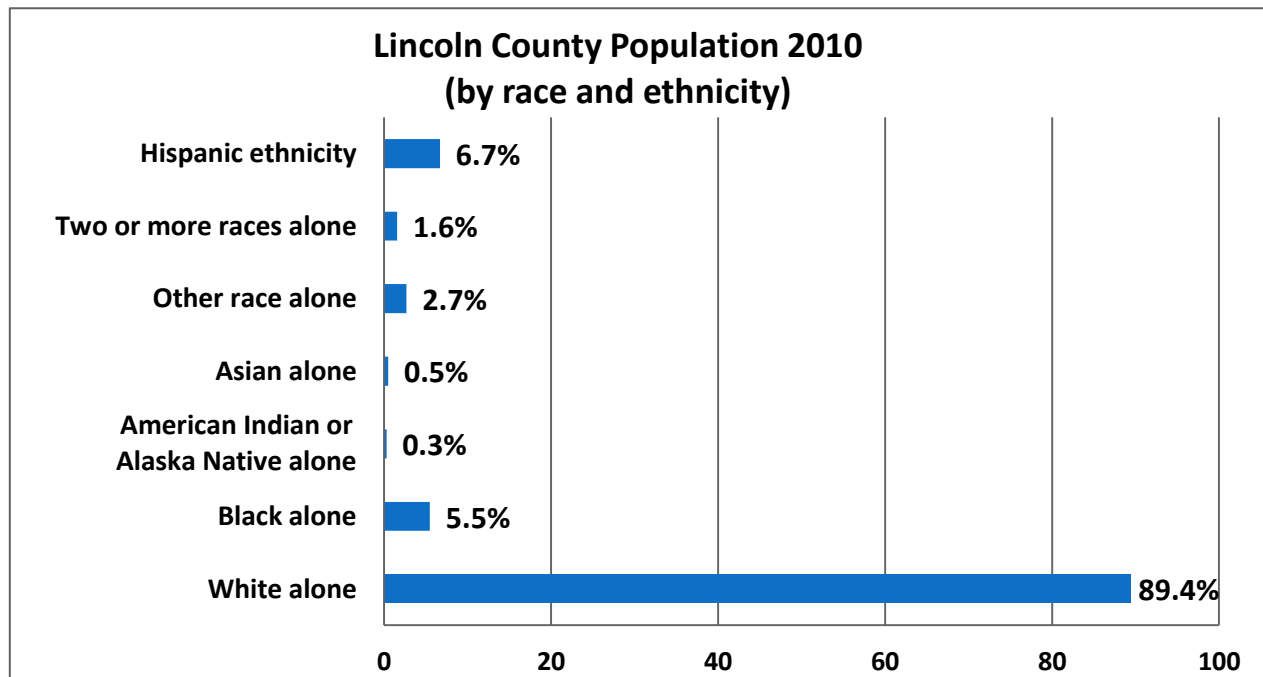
Lincoln County Population 2010
(by race and ethnicity)

Hispanic ethnicity 6.7%

Two or more races alone 1.6%

Other race alone 2.7%

Asian alone 0.5%

American Indian or Alaska Native alone 0.3%

Black alone 5.5%

White alone 89.4%

0 20 40 60 80 100